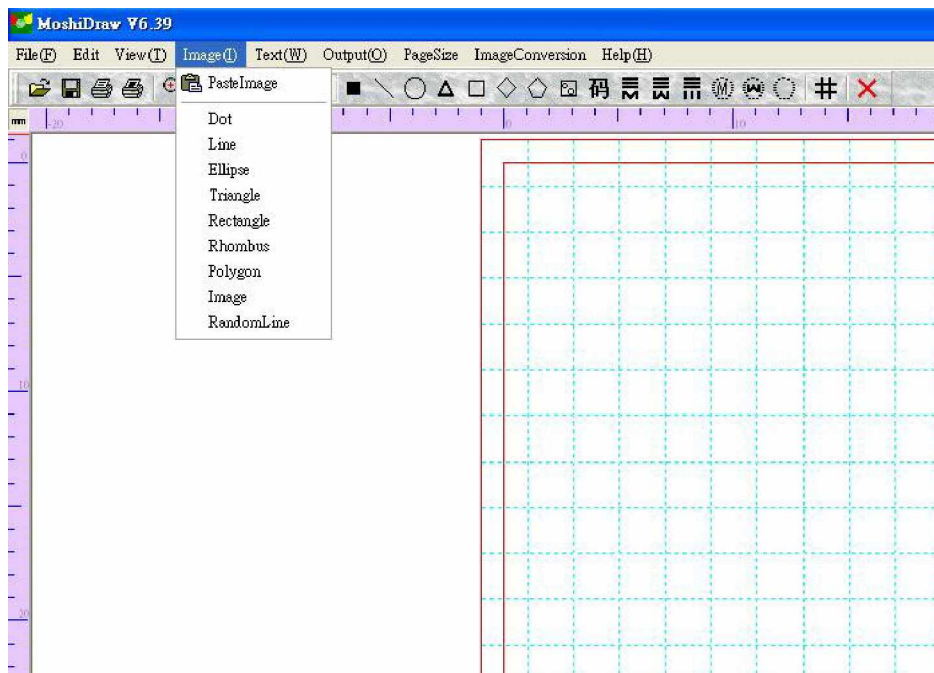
MoshiDraw V6.39

File(F) Edit View(T) Image(I) Text(W) Output(O) PageSize ImageConversion Help(H)

PasteImage

Dot
Line
Ellipse
Triangle
Rectangle
Rhombus
Polygon
Image
RandomLine

mm 20 0 10

0
10
20